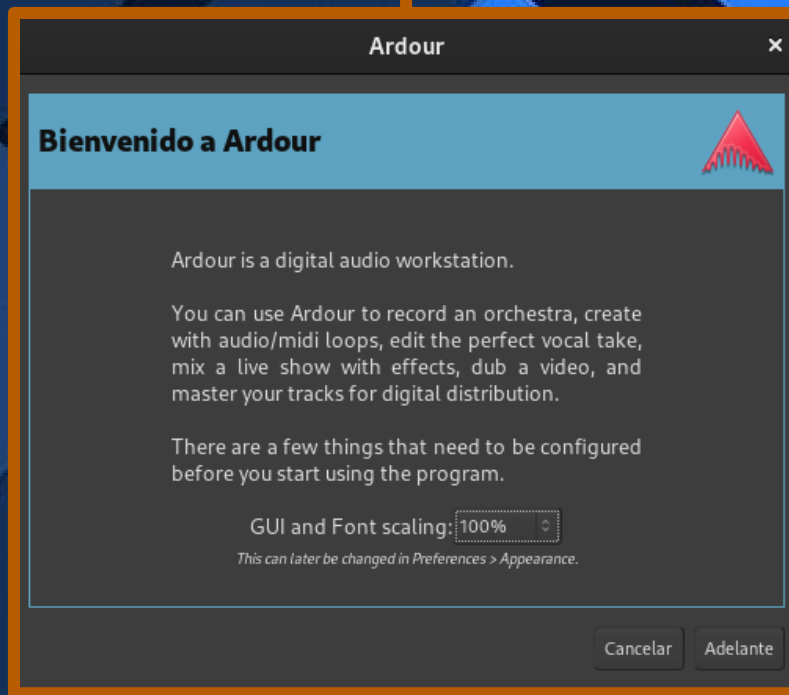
Ardour

×

Bienvenido a Ardour

Ardour is a digital audio workstation.

You can use Ardour to record an orchestra, create with audio/midi loops, edit the perfect vocal take, mix a live show with effects, dub a video, and master your tracks for digital distribution.

There are a few things that need to be configured before you start using the program.

GUI and Font scaling: 100%

This can later be changed in Preferences > Appearance.

Cancelar

Adelante